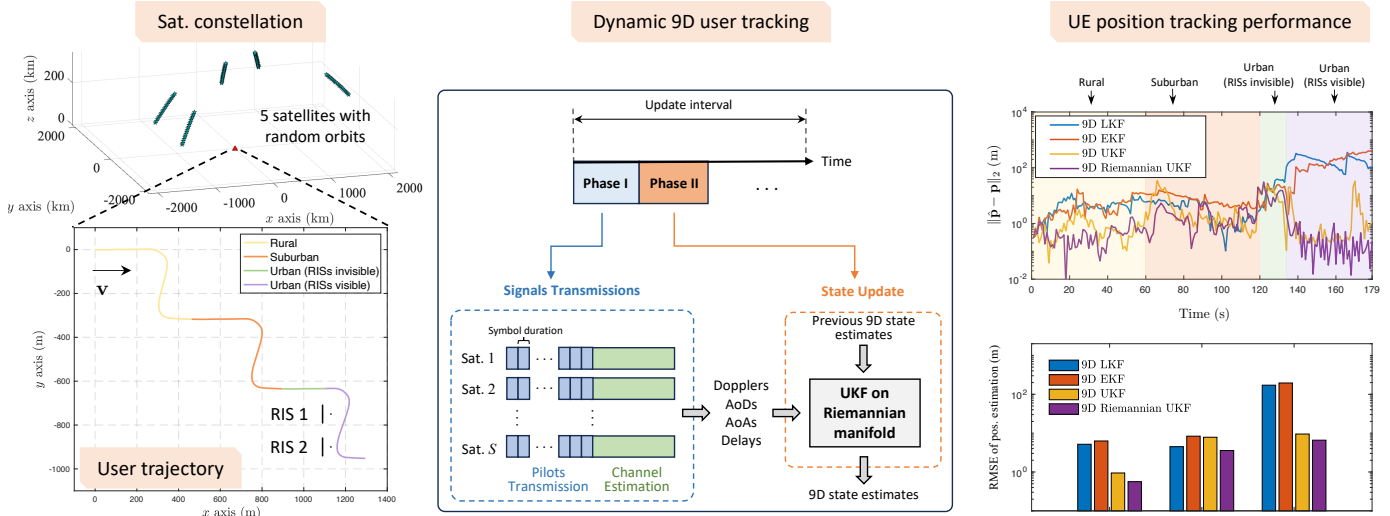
Sat. constellation

$z$ axis (km)
200
0
2000
0
$y$ axis (km)
-2000
-2000
-1000
0
1000
2000
$x$ axis (km)

5 satellites with random orbits

0
-200
-400
-600
-800
-1000
$y$ axis (m)
0
200
400
600
800
1000
1200
1400
$x$ axis (m)

$\mathbf{v}$

Rural
Suburban
Urban (RISs invisible)
Urban (RISs visible)

RIS 1
RIS 2

User trajectory

Dynamic 9D user tracking

Update interval
Time
Phase I
Phase II
. . .

Signals Transmissions
State Update

Symbol duration
Sat. 1
Sat. 2
Sat. $S$
Pilots Transmission
Channel Estimation

Dopplers
AoDs
AoAs
Delays

Previous 9D state estimates
UKF on Riemannian manifold
9D state estimates

UE position tracking performance

Rural
Suburban
Urban (RISs invisible)
Urban (RISs visible)

$\|\hat{\mathbf{p}} - \mathbf{p}\|_2$ (m)
$10^4$
$10^2$
$10^0$
$10^{-2}$
0
20
40
60
80
100
120
140
160
179
Time (s)

9D LKF
9D EKF
9D UKF
9D Riemannian UKF

RMSE of pos. estimation (m)
$10^2$
$10^0$

9D LKF
9D EKF
9D UKF
9D Riemannian UKF